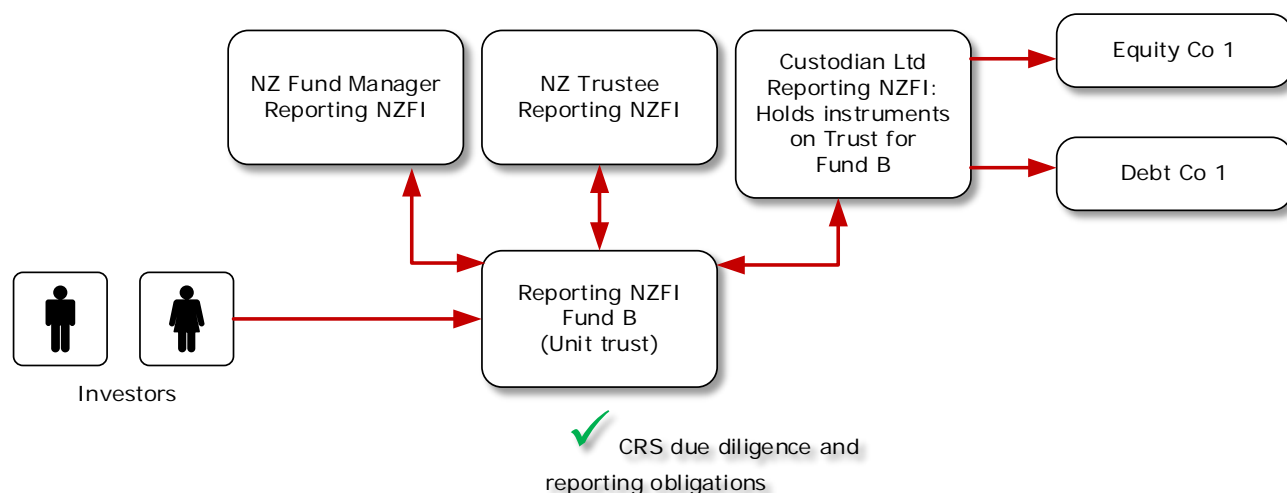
NZ Fund Manager Reporting NZFI

NZ Trustee Reporting NZFI

Custodian Ltd Reporting NZFI: Holds instruments on Trust for Fund B

Equity Co 1

Debt Co 1

Reporting NZFI Fund B (Unit trust)

Investors

CRS due diligence and reporting obligations